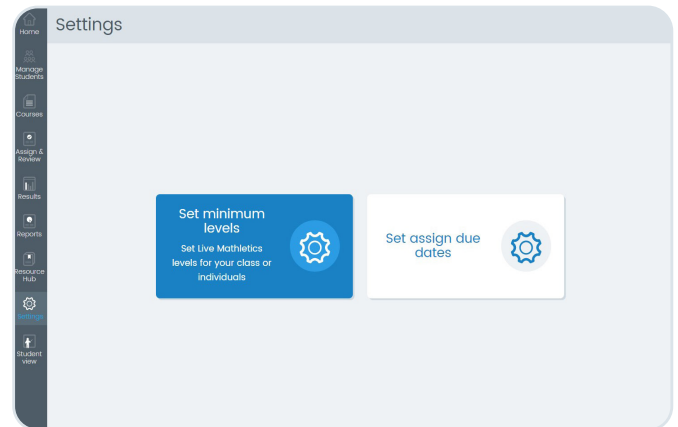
Home
Manage Students
Courses
Assign & Review
Results
Reports
Resource Hub
Settings
Student view

Settings

Set minimum levels
Set Live Mathletics levels for your class or individuals

Set assign due dates